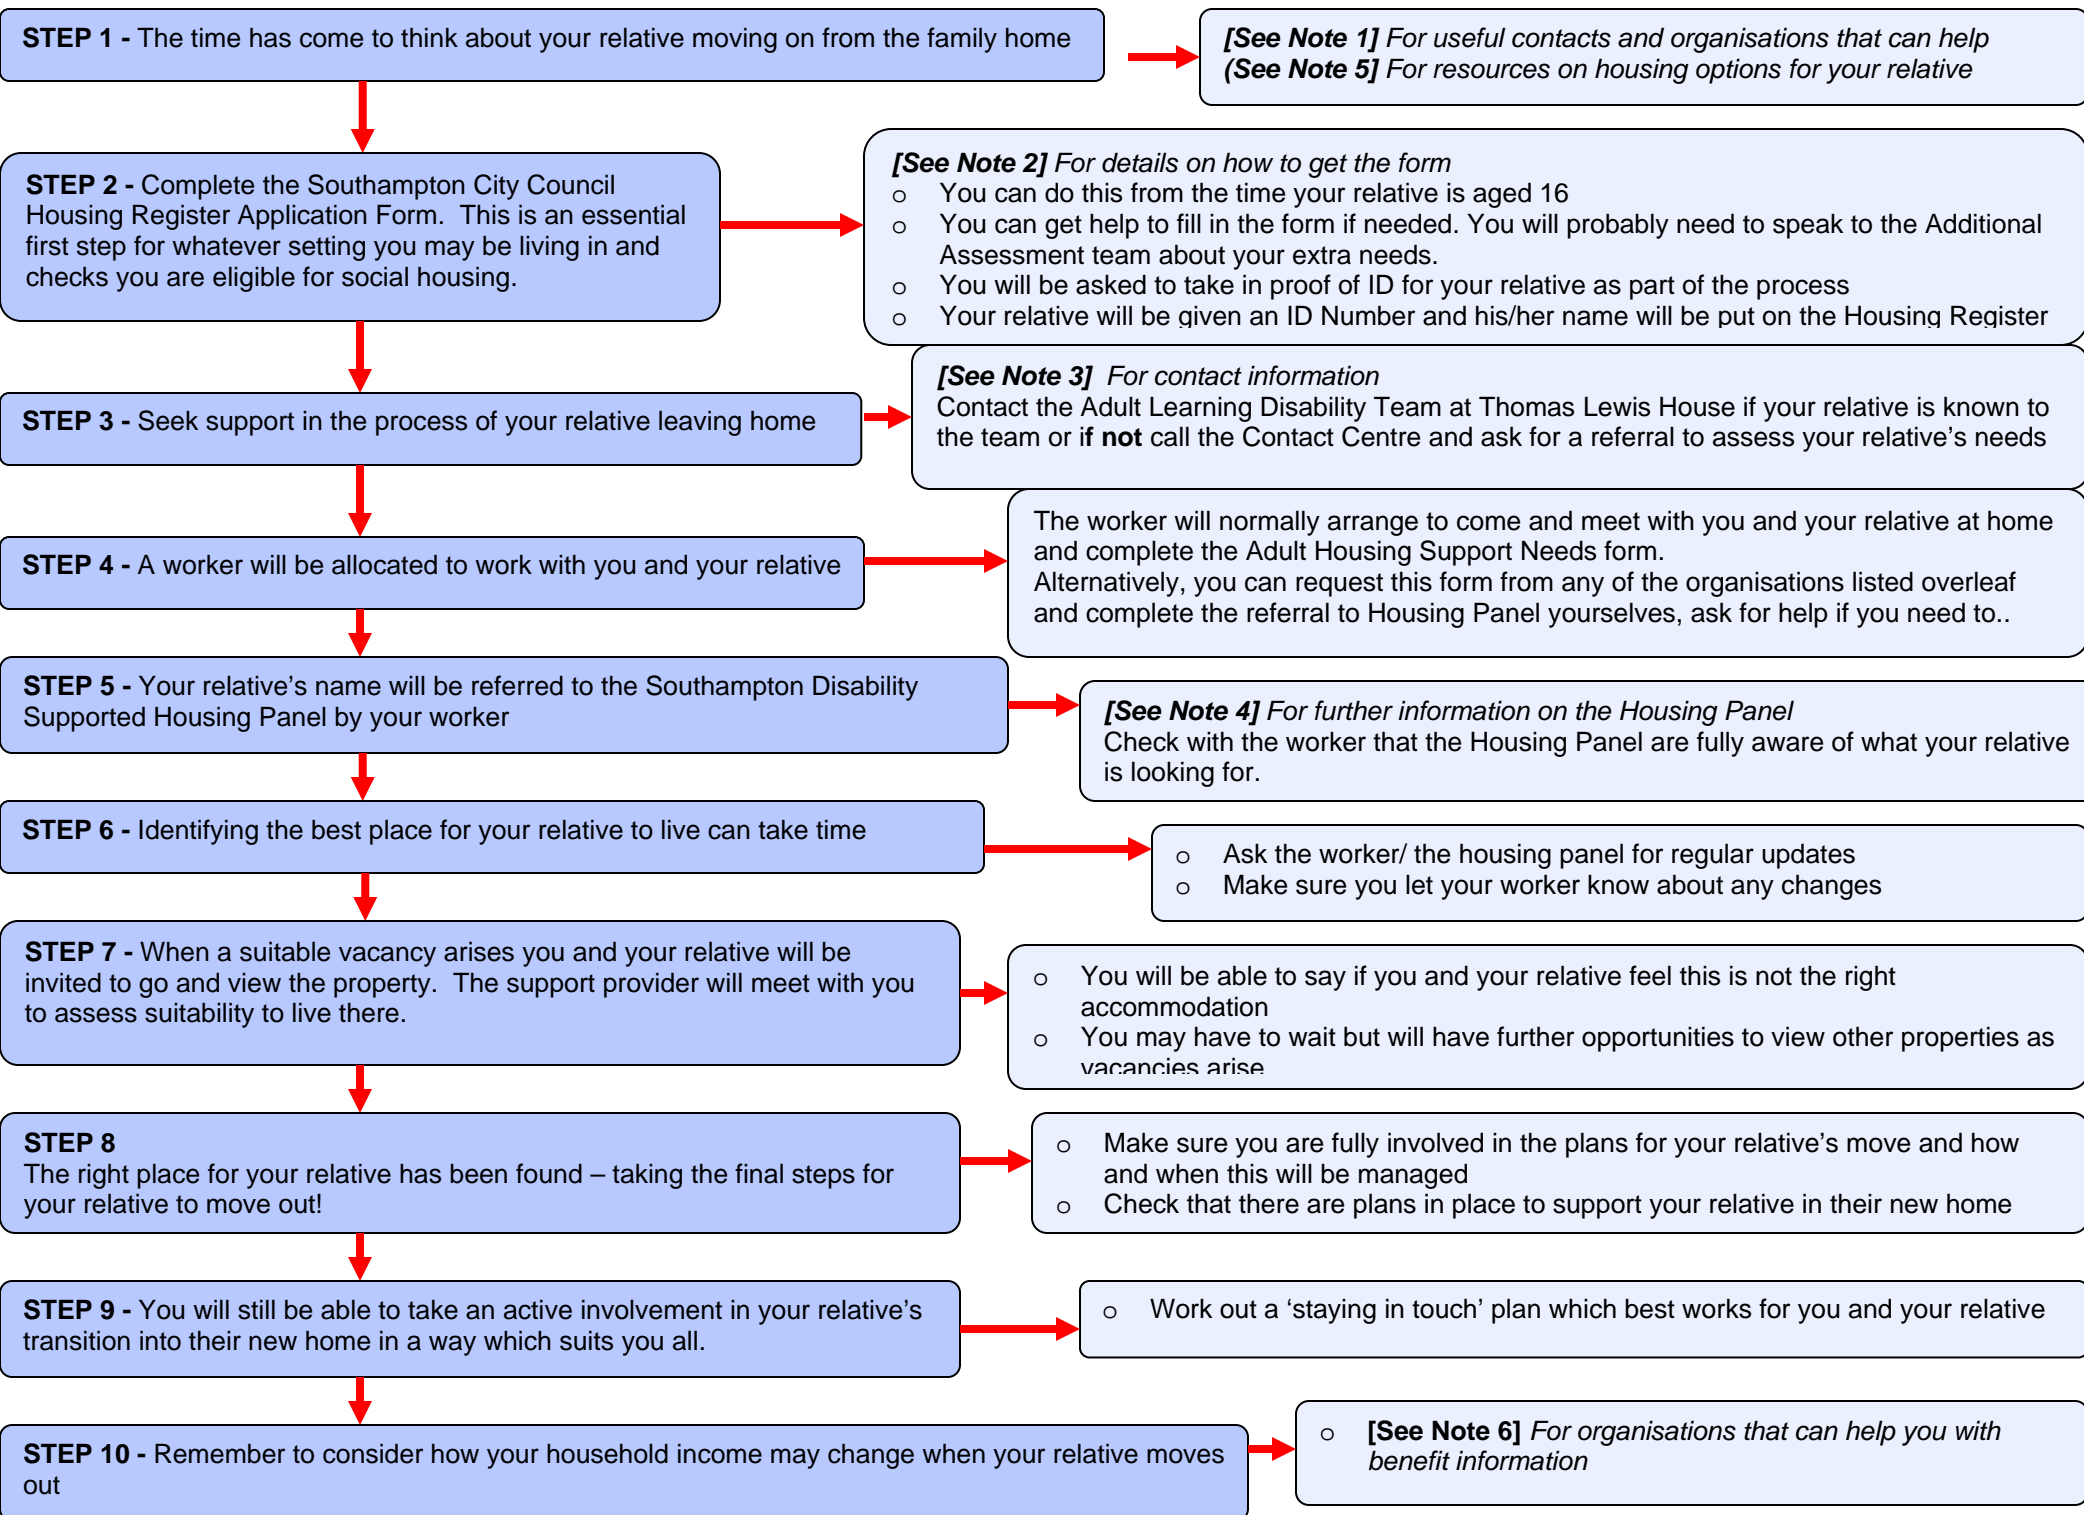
STEP 1 - The time has come to think about your relative moving on from the family home

[See Note 1] For useful contacts and organisations that can help
[See Note 5] For resources on housing options for your relative

STEP 2 - Complete the Southampton City Council Housing Register Application Form. This is an essential first step for whatever setting you may be living in and checks you are eligible for social housing.

[See Note 2] For details on how to get the form
o You can do this from the time your relative is aged 16
o You can get help to fill in the form if needed. You will probably need to speak to the Additional Assessment team about your extra needs.
o You will be asked to take in proof of ID for your relative as part of the process
o Your relative will be given an ID Number and his/her name will be put on the Housing Register

STEP 3 - Seek support in the process of your relative leaving home

[See Note 3] For contact information
Contact the Adult Learning Disability Team at Thomas Lewis House if your relative is known to the team or if not call the Contact Centre and ask for a referral to assess your relative's needs

STEP 4 - A worker will be allocated to work with you and your relative

The worker will normally arrange to come and meet with you and your relative at home and complete the Adult Housing Support Needs form.
Alternatively, you can request this form from any of the organisations listed overleaf and complete the referral to Housing Panel yourselves, ask for help if you need to..

STEP 5 - Your relative's name will be referred to the Southampton Disability Supported Housing Panel by your worker

[See Note 4] For further information on the Housing Panel
Check with the worker that the Housing Panel are fully aware of what your relative is looking for.

STEP 6 - Identifying the best place for your relative to live can take time

o Ask the worker/ the housing panel for regular updates
o Make sure you let your worker know about any changes

STEP 7 - When a suitable vacancy arises you and your relative will be invited to go and view the property. The support provider will meet with you to assess suitability to live there.

o You will be able to say if you and your relative feel this is not the right accommodation
o You may have to wait but will have further opportunities to view other properties as vacancies arise

STEP 8
The right place for your relative has been found – taking the final steps for your relative to move out!

o Make sure you are fully involved in the plans for your relative's move and how and when this will be managed
o Check that there are plans in place to support your relative in their new home

STEP 9 - You will still be able to take an active involvement in your relative's transition into their new home in a way which suits you all.

o Work out a 'staying in touch' plan which best works for you and your relative

STEP 10 - Remember to consider how your household income may change when your relative moves out

o [See Note 6] For organisations that can help you with benefit information